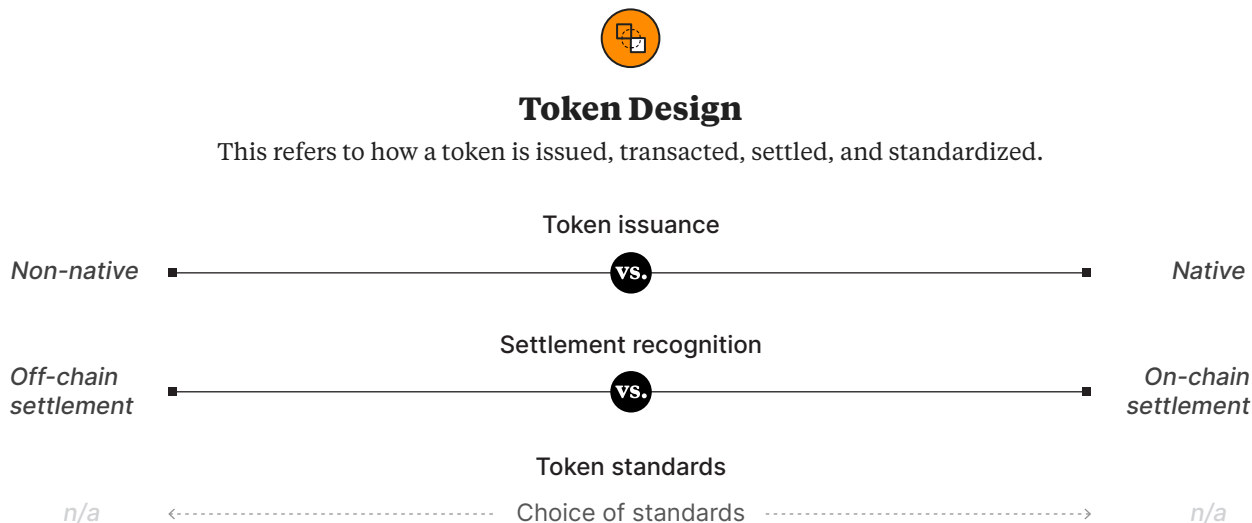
Token Design

This refers to how a token is issued, transacted, settled, and standardized.

Token issuance

Non-native vs. Native

Settlement recognition

Off-chain settlement vs. On-chain settlement

Token standards

n/a Choice of standards n/a